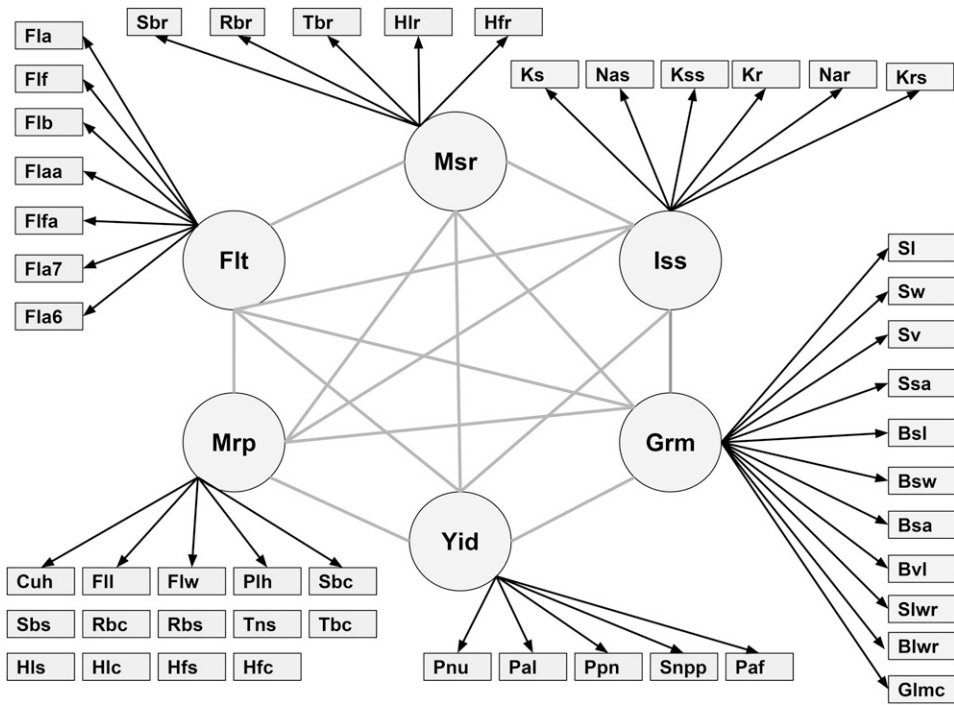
Sbr
Rbr
Tbr
Hlr
Hfr

Fla
Flf
Flb
Flaa
Flfa
Fla7
Fla6

Ks
Nas
Kss
Kr
Nar
Krs

Msr
Flt
Iss
Mrp
Grm
Yid

Sl
Sw
Sv
Ssa
Bsl
Bsw
Bsa
Bvl
Slwr
Blwr
Glmc

Cuh
Fll
Flw
Plh
Sbc
Sbs
Rbc
Rbs
Tns
Tbc
Hls
Hlc
Hfs
Hfc

Pnu
Pal
Ppn
Snpp
Paf